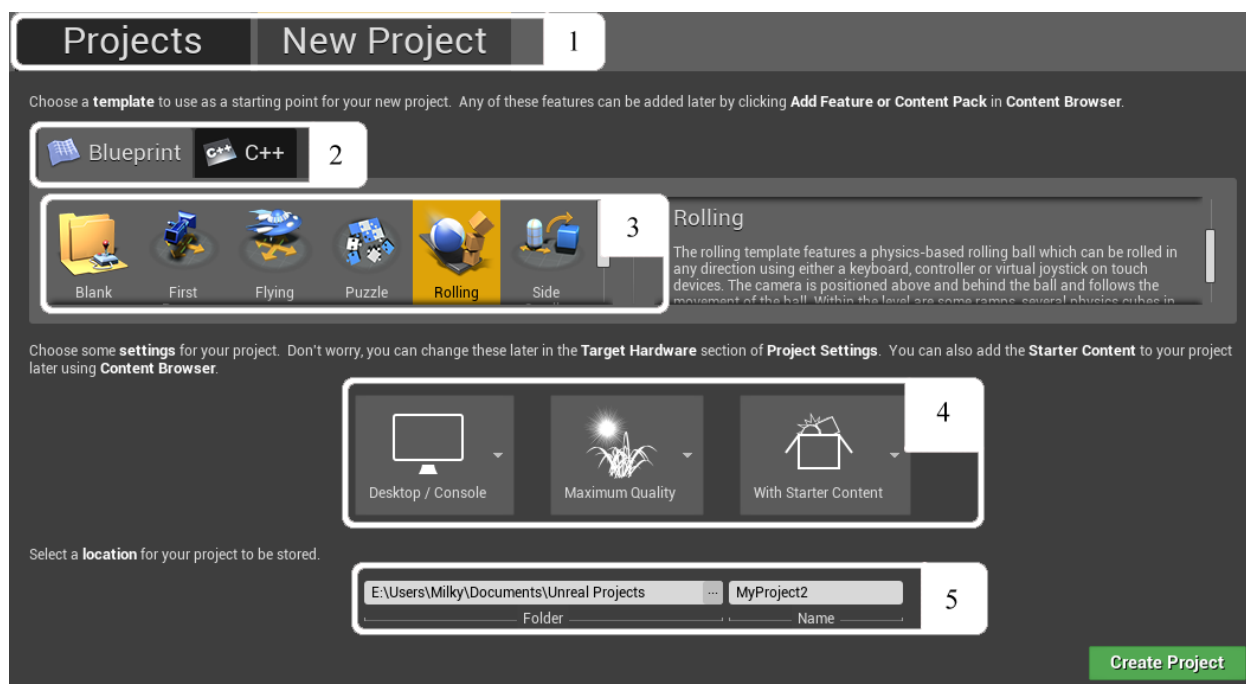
Projects New Project 1

Choose a **template** to use as a starting point for your new project. Any of these features can be added later by clicking **Add Feature or Content Pack** in **Content Browser**.

Blueprint C++ 2

Blank First Flying Puzzle Rolling Side 3

Rolling

The rolling template features a physics-based rolling ball which can be rolled in any direction using either a keyboard, controller or virtual joystick on touch devices. The camera is positioned above and behind the ball and follows the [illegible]

Choose some **settings** for your project. Don't worry, you can change these later in the **Target Hardware** section of **Project Settings**. You can also add the **Starter Content** to your project later using **Content Browser**.

Desktop / Console Maximum Quality With Starter Content 4

Select a **location** for your project to be stored.

E:\Users\Milky\Documents\Unreal Projects ... MyProject2 5

Folder Name

Create Project